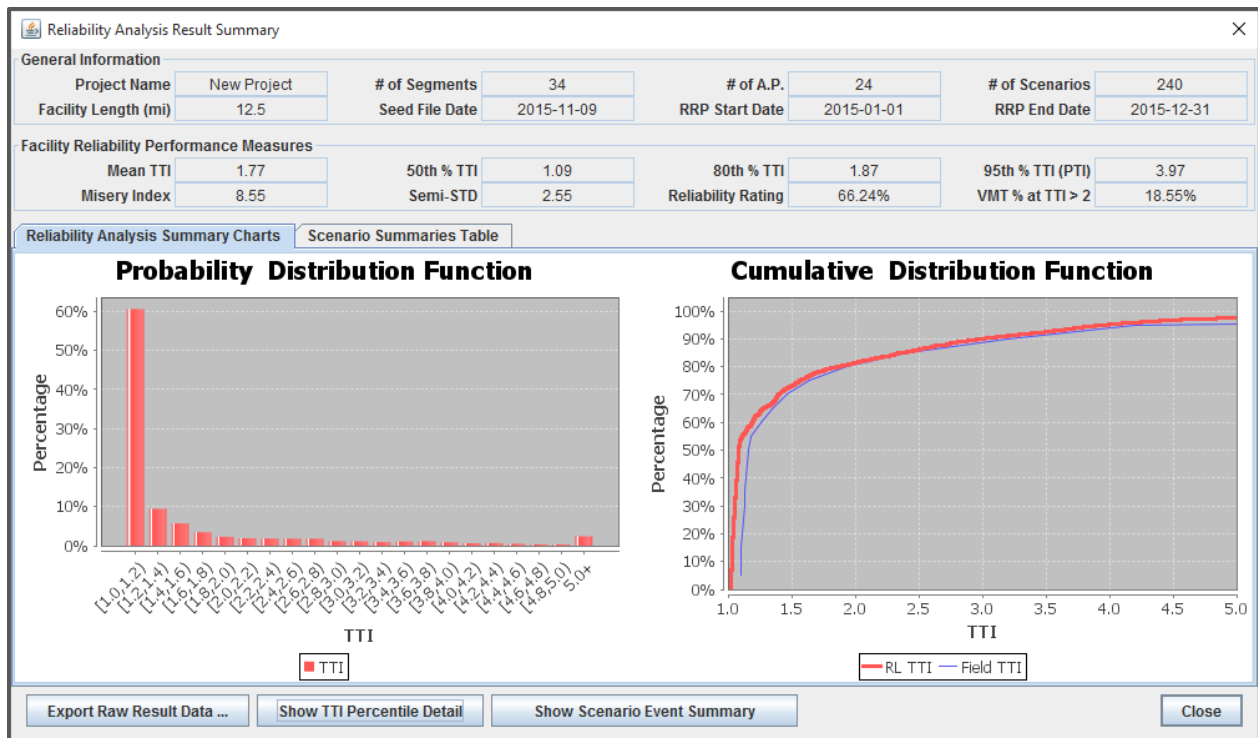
Reliability Analysis Result Summary

General Information

| Project Name | New Project | # of Segments | 34 | # of A.P. | 24 | # of Scenarios | 240 |
|---|---|---|---|---|---|---|---|
| Facility Length (mi) | 12.5 | Seed File Date | 2015-11-09 | RRP Start Date | 2015-01-01 | RRP End Date | 2015-12-31 |

Facility Reliability Performance Measures

| Mean TTI | 1.77 | 50th % TTI | 1.09 | 80th % TTI | 1.87 | 95th % TTI (PTI) | 3.97 |
|---|---|---|---|---|---|---|---|
| Misery Index | 8.55 | Semi-STD | 2.55 | Reliability Rating | 66.24% | VMT % at TTI > 2 | 18.55% |

Reliability Analysis Summary Charts
Scenario Summaries Table

Probability Distribution Function

60%
50%
40%
30%
20%
10%
0%
Percentage
[1.0,1.2) [1.2,1.4) [1.4,1.6) [1.6,1.8) [1.8,2.0) [2.0,2.2) [2.2,2.4) [2.4,2.6) [2.6,2.8) [2.8,3.0) [3.0,3.2) [3.2,3.4) [3.4,3.6) [3.6,3.8) [3.8,4.0) [4.0,4.2) [4.2,4.4) [4.4,4.6) [4.6,4.8) [4.8,5.0) 5.0+
TTI
TTI

Cumulative Distribution Function

100%
90%
80%
70%
60%
50%
40%
30%
20%
10%
0%
Percentage
1.0 1.5 2.0 2.5 3.0 3.5 4.0 4.5 5.0
TTI
RL TTI Field TTI

Export Raw Result Data ...
Show TTI Percentile Detail
Show Scenario Event Summary
Close